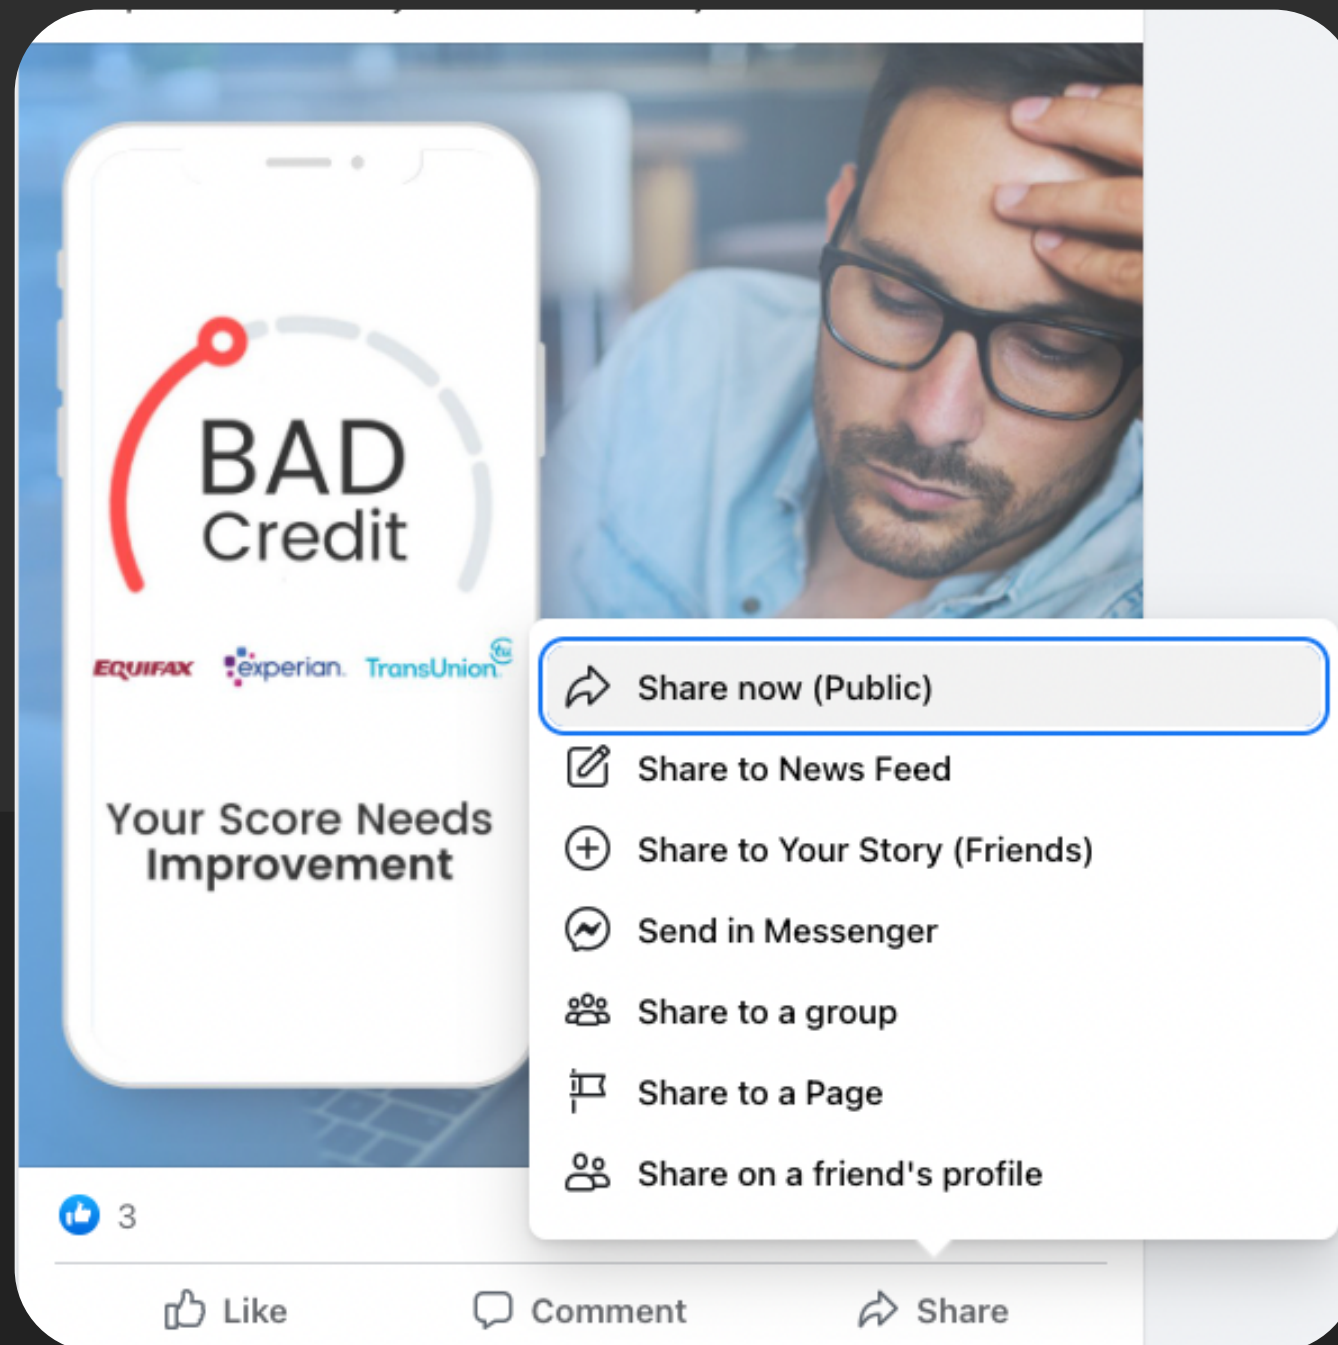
BAD Credit

EQUIFAX experian. TransUnion

Your Score Needs Improvement

Share now (Public)
Share to News Feed
Share to Your Story (Friends)
Send in Messenger
Share to a group
Share to a Page
Share on a friend's profile

3

Like Comment Share